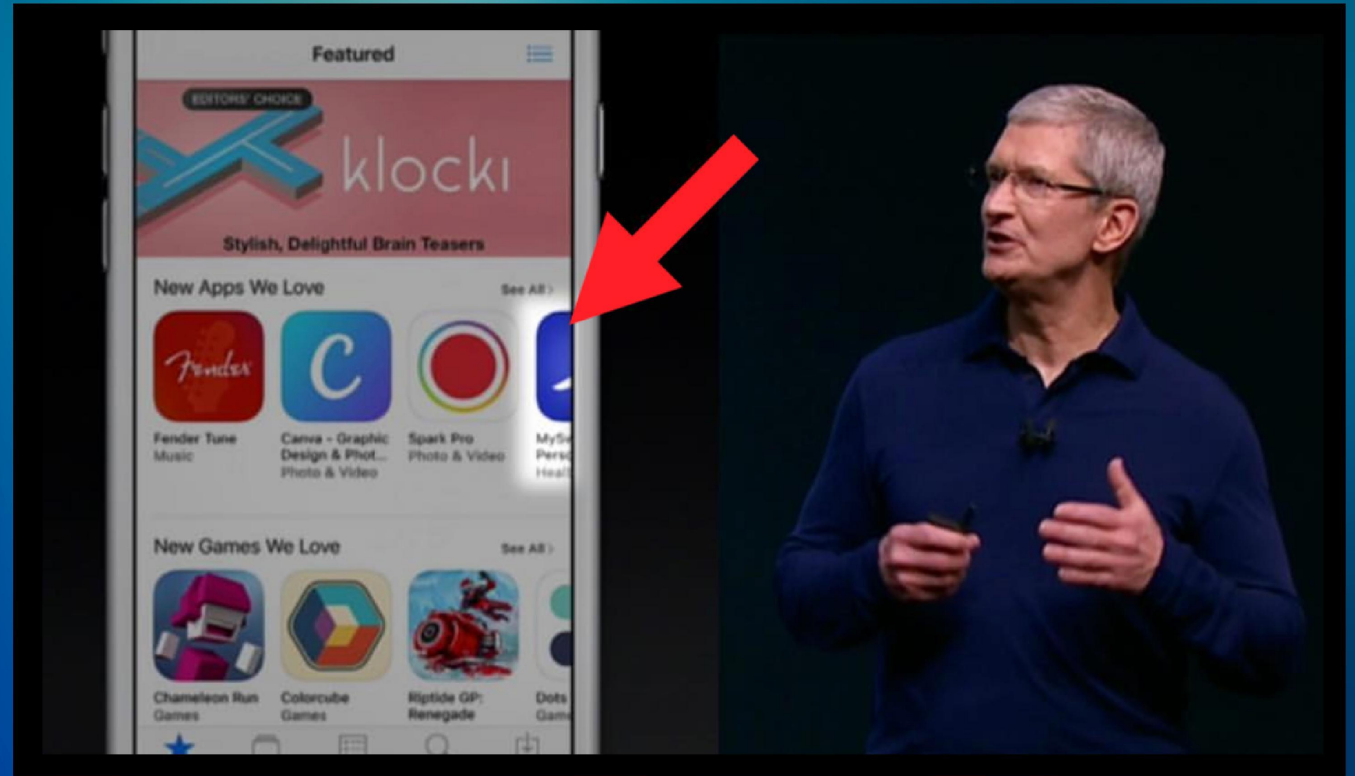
Featured

EDITORS' CHOICE

klocki

Stylish, Delightful Brain Teasers

New Apps We Love

See All >

Fender

Fender Tune
Music

C

Canva - Graphic Design & Phot...
Photo & Video

Spark Pro
Photo & Video

MySe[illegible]
Pers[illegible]
Heal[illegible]

New Games We Love

See All >

Chameleon Run
Games

Colorcube
Games

Riptide GP: Renegade

Dots
Gam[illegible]